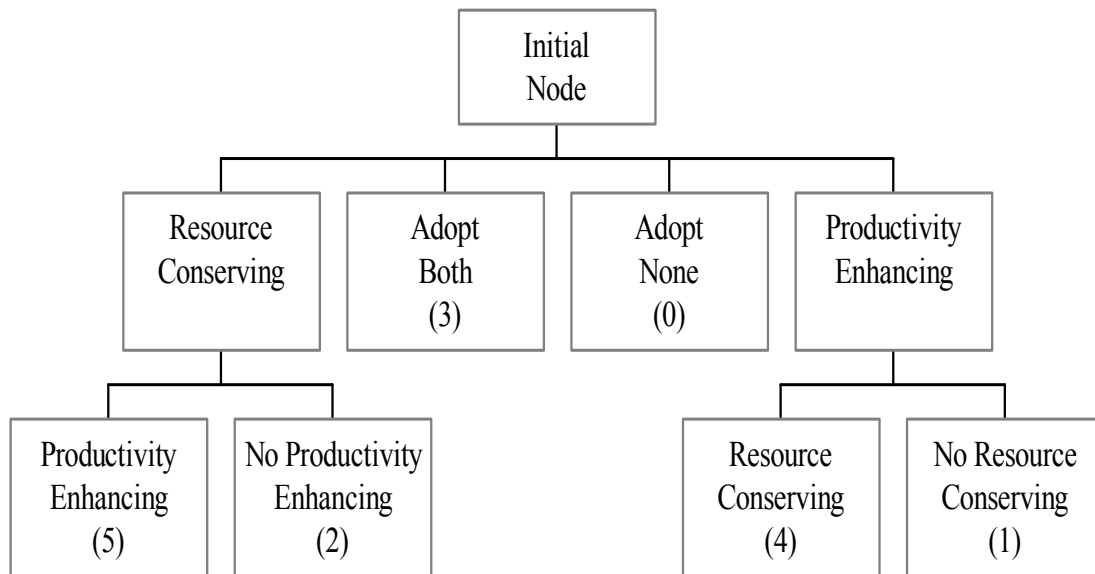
Initial Node

Resource Conserving

Adopt Both (3)

Adopt None (0)

Productivity Enhancing

Productivity Enhancing (5)

No Productivity Enhancing (2)

Resource Conserving (4)

No Resource Conserving (1)